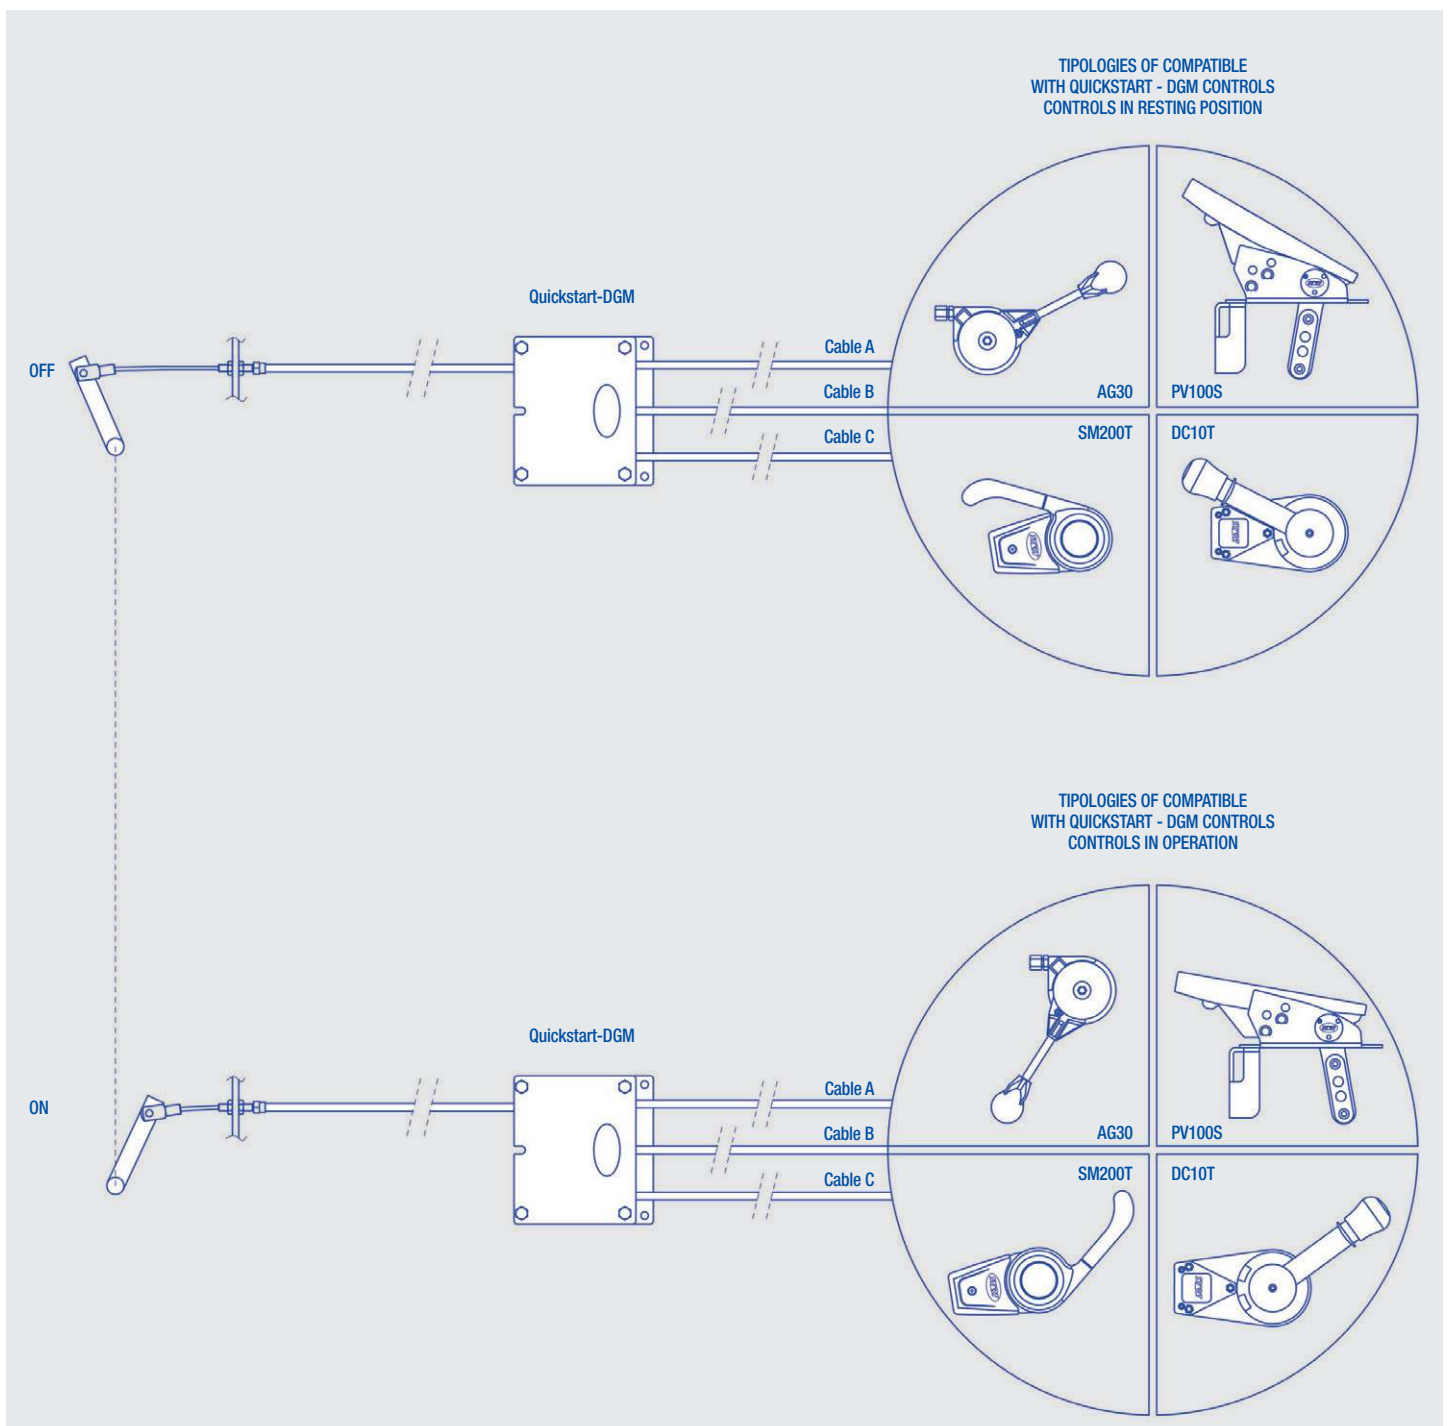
TIPOLOGIES OF COMPATIBLE
WITH QUICKSTART - DGM CONTROLS
CONTROLS IN RESTING POSITION

Quickstart-DGM

OFF

Cable A

Cable B

Cable C

AG30

PV100S

SM200T

DC10T

TIPOLOGIES OF COMPATIBLE
WITH QUICKSTART - DGM CONTROLS
CONTROLS IN OPERATION

Quickstart-DGM

ON

Cable A

Cable B

Cable C

AG30

PV100S

SM200T

DC10T